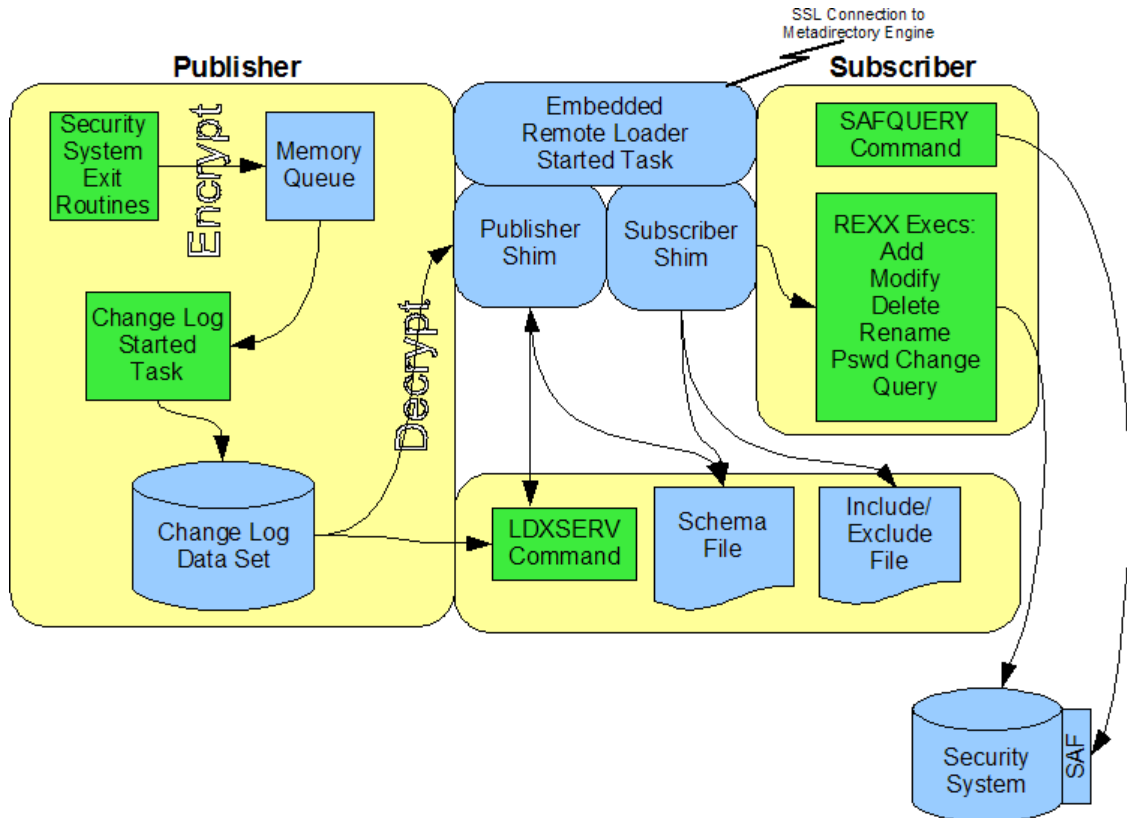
SSL Connection to Metadirectory Engine

Publisher

Subscriber

Security System Exit Routines

Encrypt

Memory Queue

Embedded Remote Loader Started Task

SAFQUERY Command

Publisher Shim

Subscriber Shim

REXX Execs: Add Modify Delete Rename Pswd Change Query

Change Log Started Task

Decrypt

Change Log Data Set

LDXSERV Command

Schema File

Include/ Exclude File

Security System

SAF